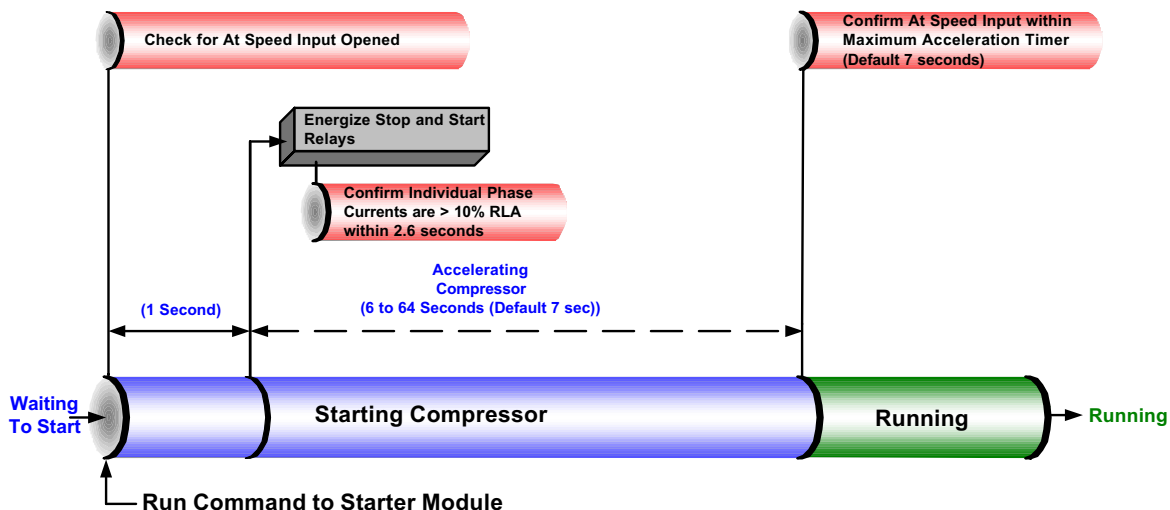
Check for At Speed Input Opened

Confirm At Speed Input within Maximum Acceleration Timer (Default 7 seconds)

Energize Stop and Start Relays

Confirm Individual Phase Currents are > 10% RLA within 2.6 seconds

Accelerating Compressor (6 to 64 Seconds (Default 7 sec))

(1 Second)

Waiting To Start

Starting Compressor

Running

Running

Run Command to Starter Module